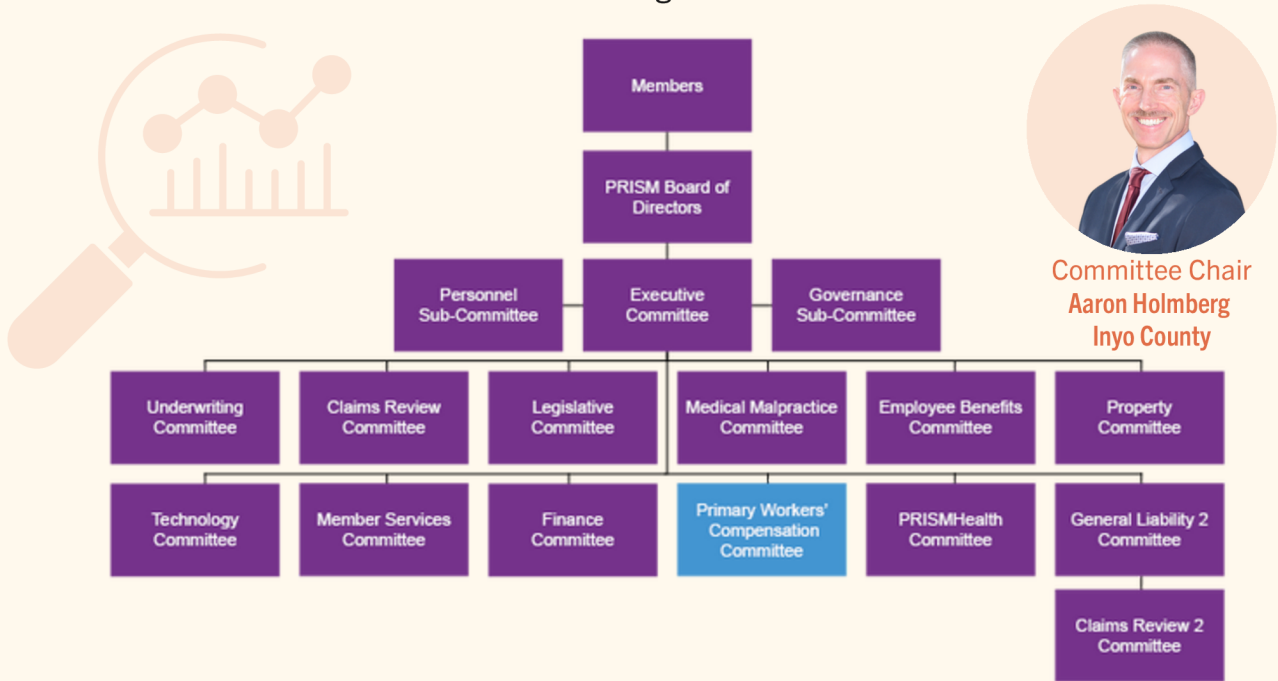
Members

PRISM Board of Directors

Personnel Sub-Committee

Executive Committee

Governance Sub-Committee

Committee Chair
Aaron Holmberg
Inyo County

Underwriting Committee

Claims Review Committee

Legislative Committee

Medical Malpractice Committee

Employee Benefits Committee

Property Committee

Technology Committee

Member Services Committee

Finance Committee

Primary Workers' Compensation Committee

PRISMHealth Committee

General Liability 2 Committee

Claims Review 2 Committee